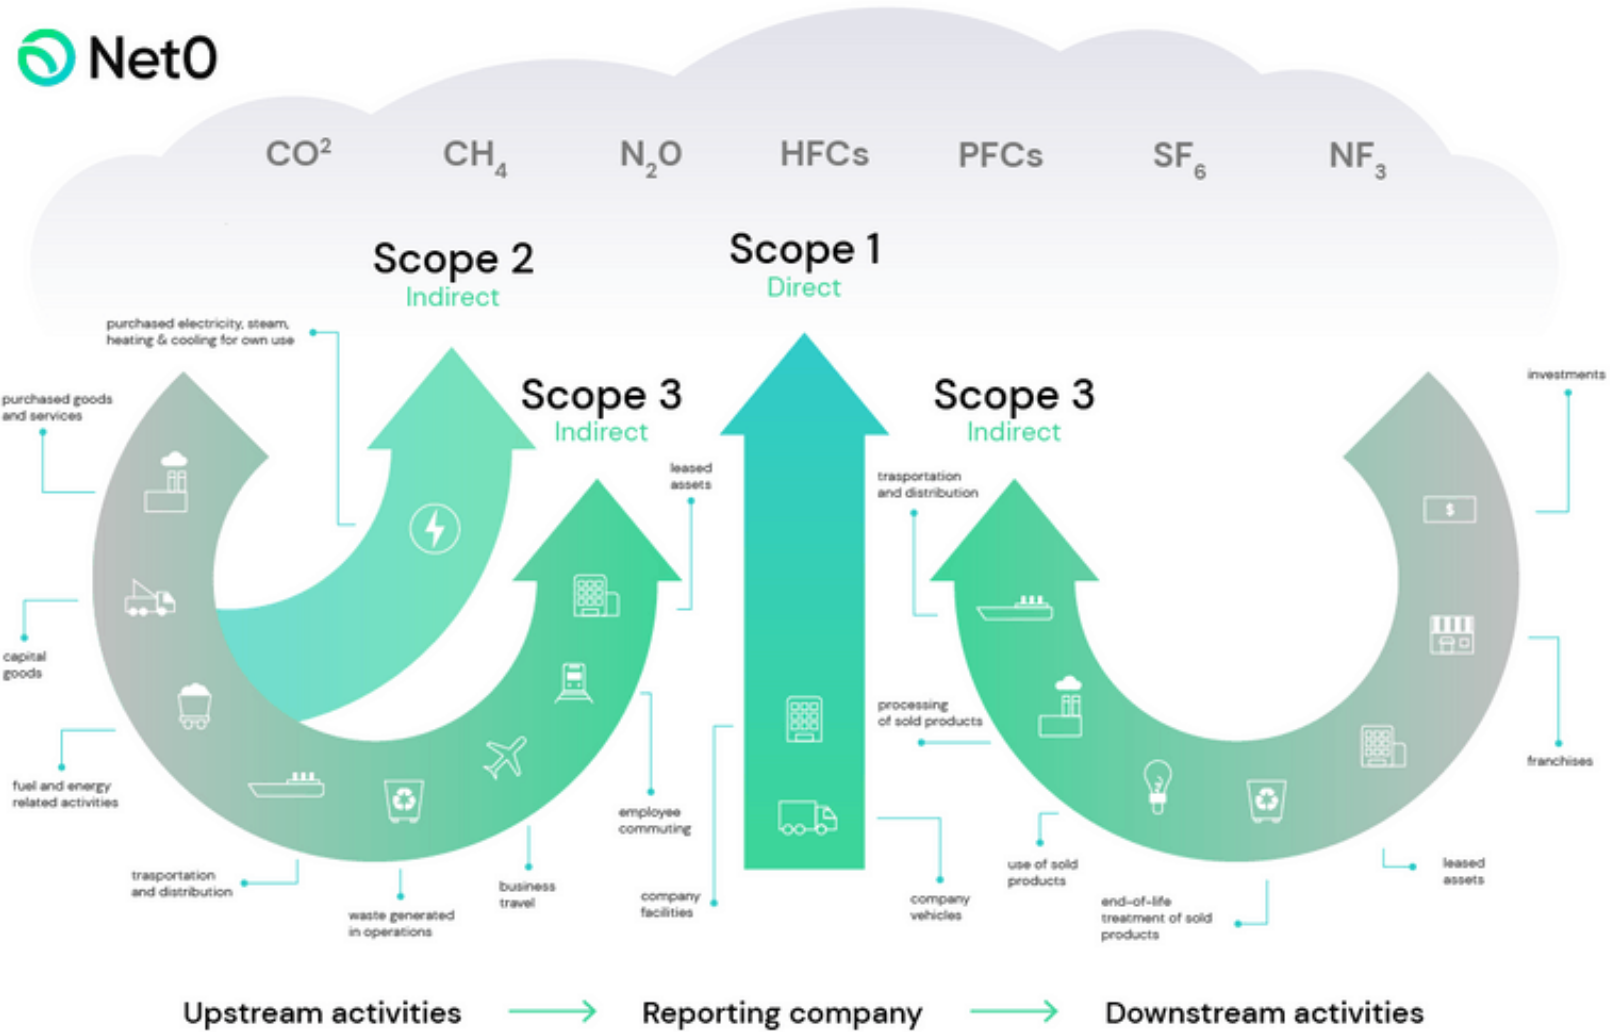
Net0

$CO^2$ $CH_4$ $N_2O$ HFCs PFCs $SF_6$ $NF_3$

Scope 2
Indirect

Scope 1
Direct

Scope 3
Indirect

Scope 3
Indirect

purchased electricity, steam, heating & cooling for own use

purchased goods and services

capital goods

fuel and energy related activities

trasportation and distribution

waste generated in operations

business travel

employee commuting

leased assets

company facilities

company vehicles

trasportation and distribution

processing of sold products

use of sold products

end-of-life treatment of sold products

leased assets

franchises

investments

Upstream activities → Reporting company → Downstream activities